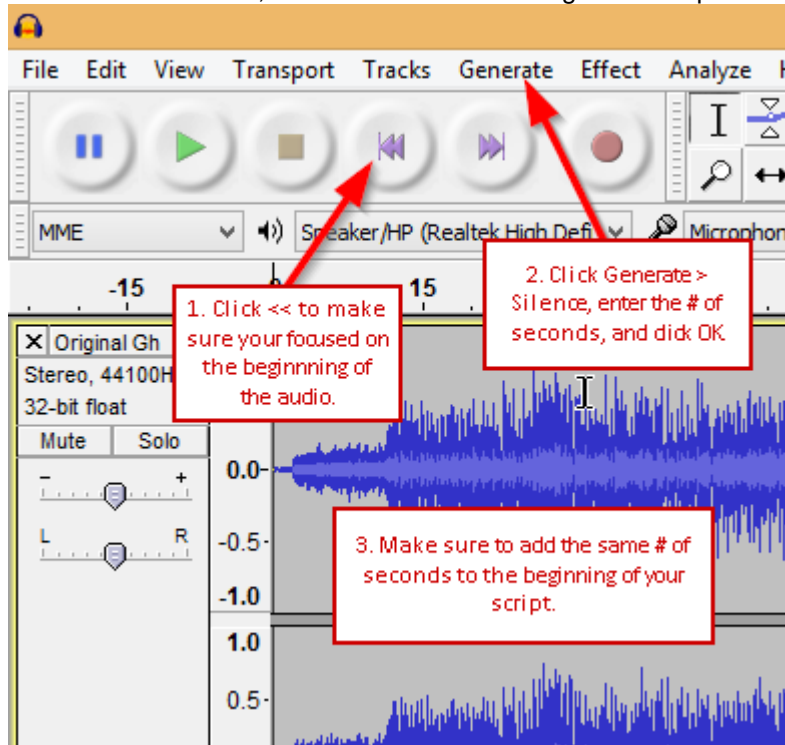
File Edit View Transport Tracks Generate Effect Analyze

MME

Speaker/HP (Realtek High Defi

Microphon

-15

15

× Original Gh

Stereo, 44100H

32-bit float

Mute Solo

0.0-

-0.5-

-1.0

1.0

0.5-

L R

1. Click << to make sure your focused on the beginnning of the audio.

2. Click Generate > Silence, enter the # of seconds, and dick OK.

3. Make sure to add the same # of seconds to the beginning of your script.